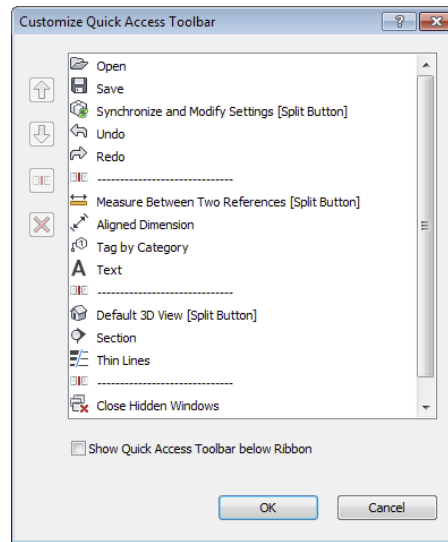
Customize Quick Access Toolbar

?

Open
Save
Synchronize and Modify Settings [Split Button]
Undo
Redo
------------------------------
Measure Between Two References [Split Button]
Aligned Dimension
Tag by Category
Text
------------------------------
Default 3D View [Split Button]
Section
Thin Lines
------------------------------
Close Hidden Windows

Show Quick Access Toolbar below Ribbon

OK
Cancel